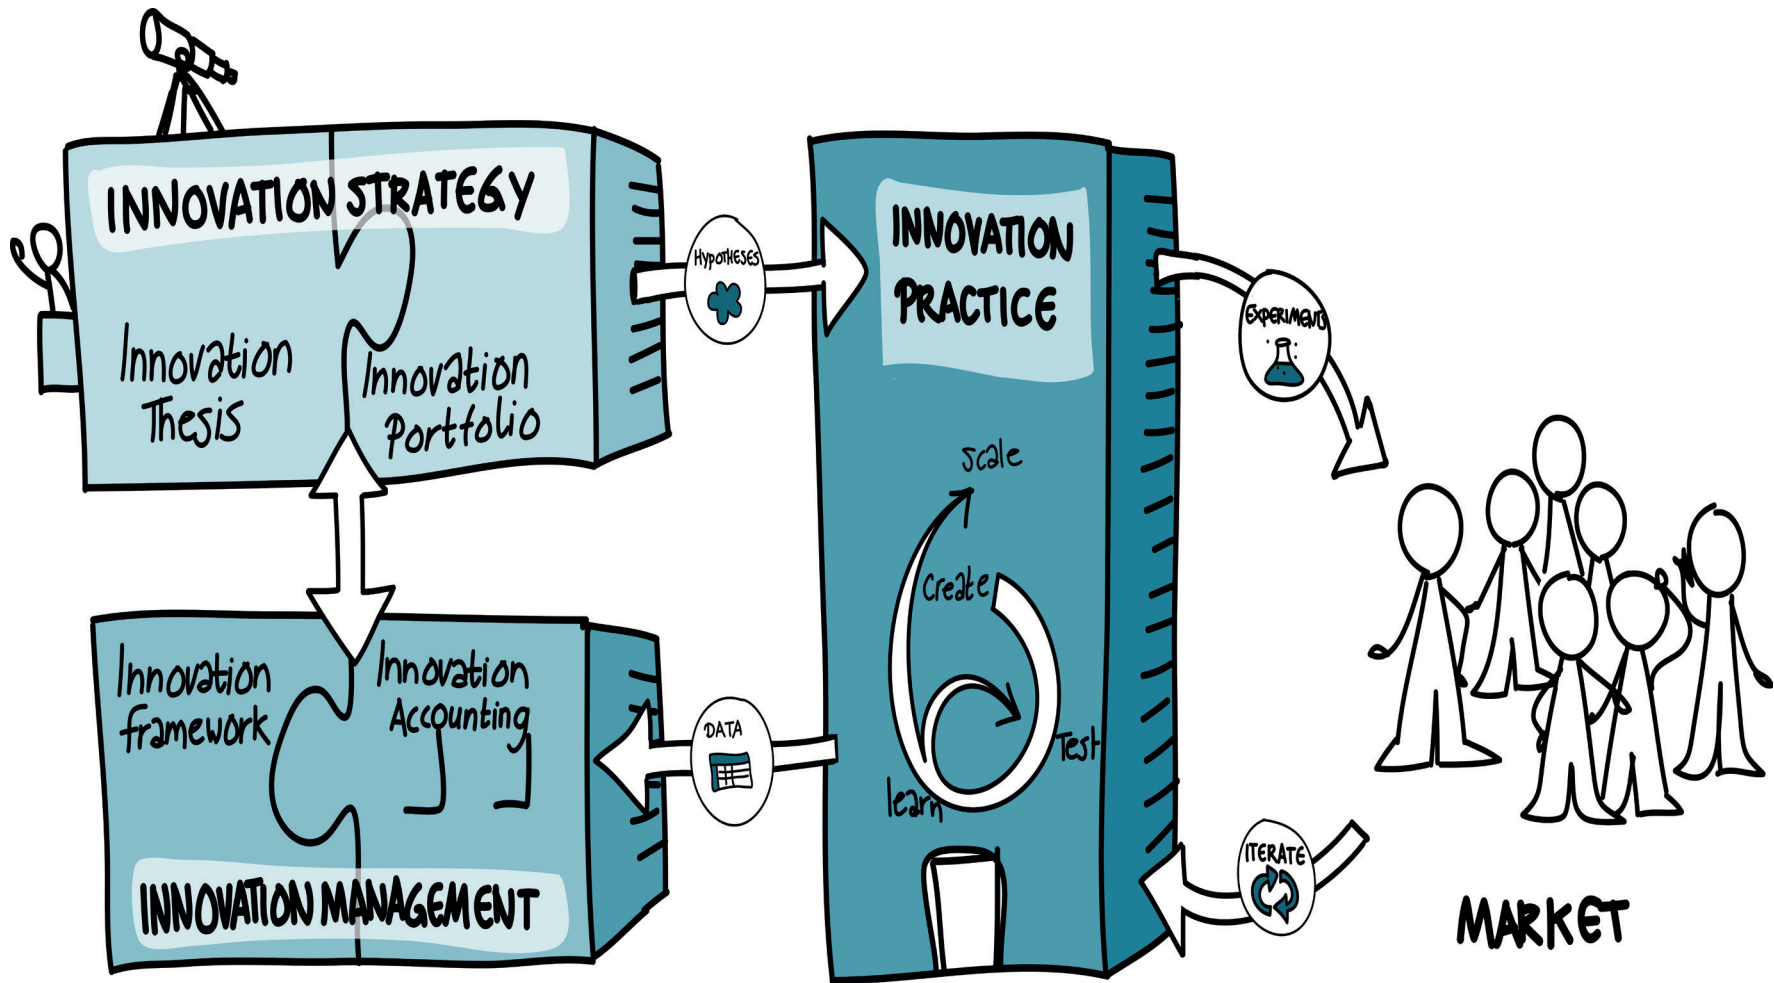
INNOVATION STRATEGY

Innovation Thesis

Innovation Portfolio

HYPOTHESES

INNOVATION PRACTICE

EXPERIMENTS

Scale

Create

Test

learn

DATA

ITERATE

Innovation framework

Innovation Accounting

INNOVATION MANAGEMENT

MARKET